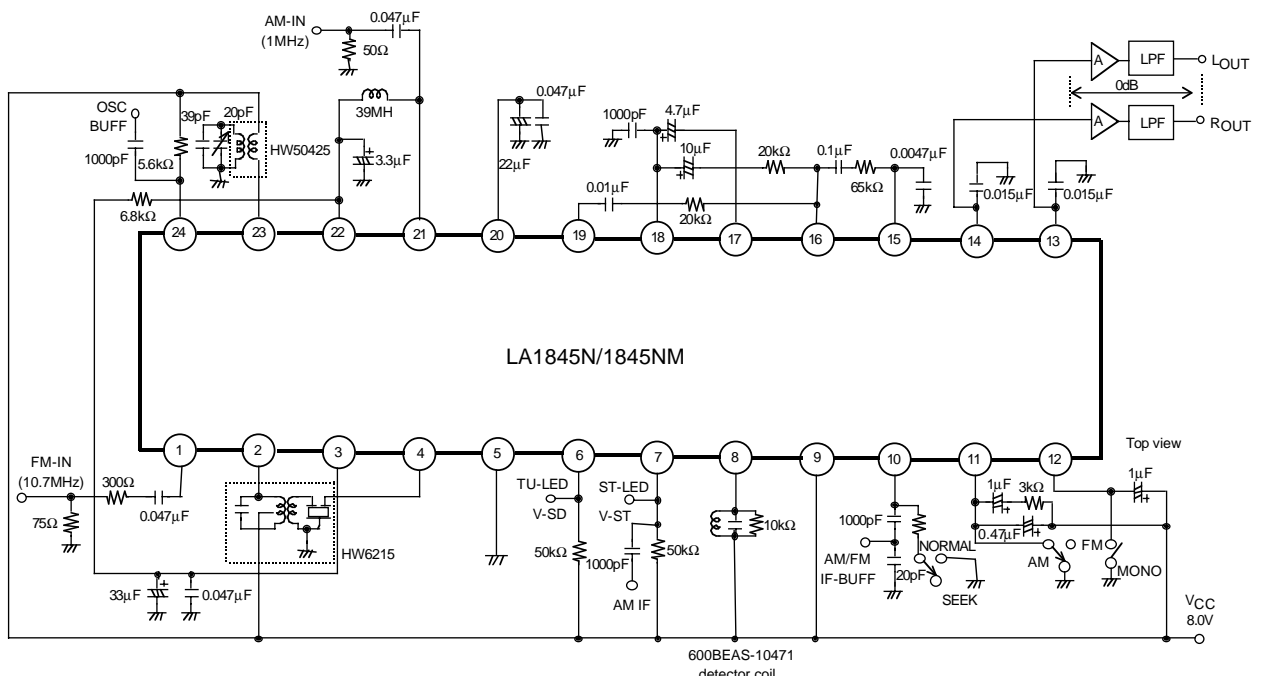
AM-IN (1MHz)
0.047μF
50Ω
39MH
3.3μF
OSC BUFF
1000pF
39pF
5.6kΩ
20pF
HW50425
6.8kΩ
0.047μF
22μF
1000pF
4.7μF
10μF
20kΩ
0.1μF
0.0047μF
65kΩ
0.01μF
20kΩ
A
LPF
$L_{OUT}$
0dB
A
LPF
$R_{OUT}$
0.015μF
0.015μF
24
23
22
21
20
19
18
17
16
15
14
13
LA1845N/1845NM
1
2
3
4
5
6
7
8
9
10
11
12
Top view
FM-IN (10.7MHz)
300Ω
0.047μF
75Ω
HW6215
33μF
0.047μF
TU-LED
V-SD
50kΩ
ST-LED
V-ST
1000pF
50kΩ
AM IF
10kΩ
600BEAS-10471
detector coil
1000pF
AM/FM IF-BUFF
20pF
NORMAL
SEEK
1μF
3kΩ
0.47μF
1μF
AM
FM
MONO
$V_{CC}$
8.0V